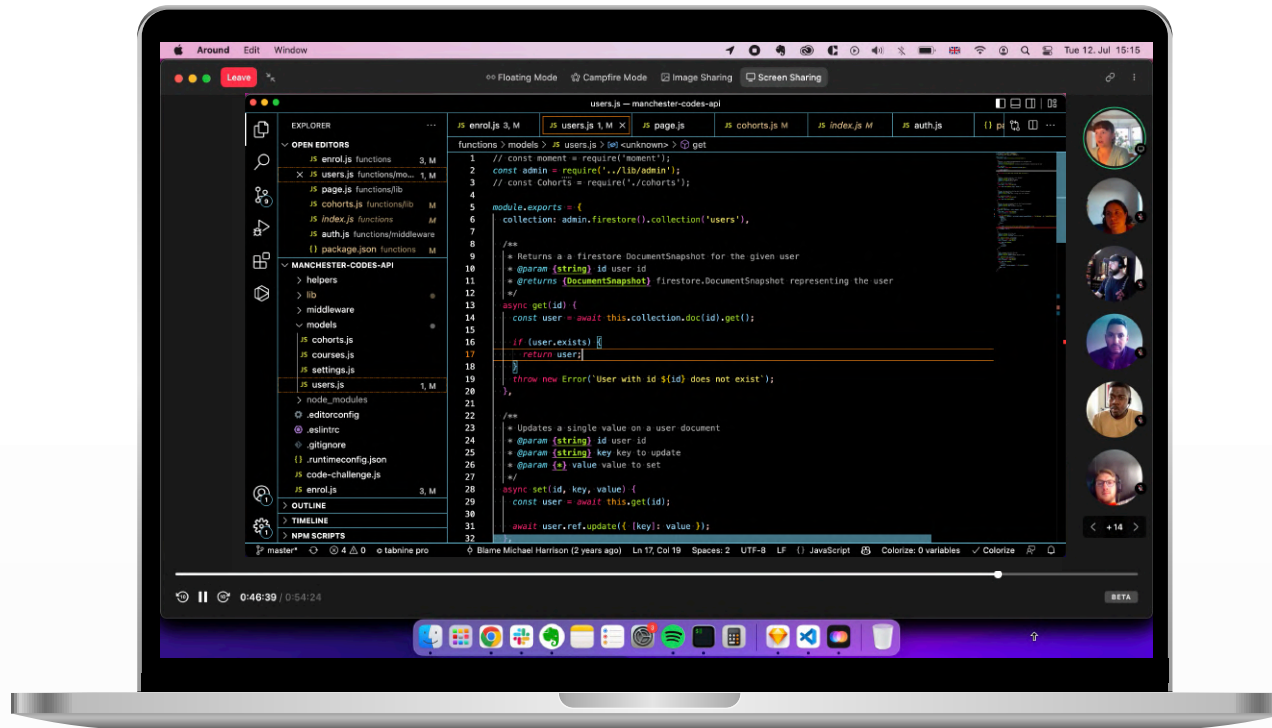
Around Edit Window
Tue 12. Jul 15:15

Leave
Floating Mode Campfire Mode Image Sharing Screen Sharing

users.js — manchester-codes-api

EXPLORER
OPEN EDITORS
JS enrol.js functions 3, M
× JS users.js functions/mo... 1, M
JS page.js functions/lib
JS cohorts.js functions/lib M
JS index.js functions M
JS auth.js functions/middleware
{} package.json functions M
MANCHESTER-CODES-API
> helpers
> lib
> middleware
models
JS cohorts.js
JS courses.js
JS settings.js
JS users.js 1, M
> node_modules
.editorconfig
.eslintrc
.gitignore
{} .runtimeconfig.json
JS code-challenge.js
JS enrol.js 3, M
> OUTLINE
> TIMELINE
> NPM SCRIPTS

JS enrol.js 3, M | JS users.js 1, M × | JS page.js | JS cohorts.js M | JS index.js M | JS auth.js | {} pa

functions > models > JS users.js > <unknown> > get

1 // const moment = require('moment');
2 const admin = require('../lib/admin');
3 // const Cohorts = require('./cohorts');
4
5 module.exports = {
6 collection: admin.firestore().collection('users'),
7
8 /**
9 * Returns a a firestore DocumentSnapshot for the given user
10 * @param {string} id user id
11 * @returns {DocumentSnapshot} firestore.DocumentSnapshot representing the user
12 */
13 async get(id) {
14 const user = await this.collection.doc(id).get();
15
16 if (user.exists) {
17 return user;
18 }
19 throw new Error(`User with id ${id} does not exist`);
20 },
21
22 /**
23 * Updates a single value on a user document
24 * @param {string} id user id
25 * @param {string} key key to update
26 * @param {*} value value to set
27 */
28 async set(id, key, value) {
29 const user = await this.get(id);
30
31 await user.ref.update({ [key]: value });
32 },

master* 4 0 tabnine pro Blame Michael Harrison (2 years ago) Ln 17, Col 19 Spaces: 2 UTF-8 LF {} JavaScript Colorize: 0 variables ✓ Colorize

< +14 >

0:46:39 / 0:54:24
BETA